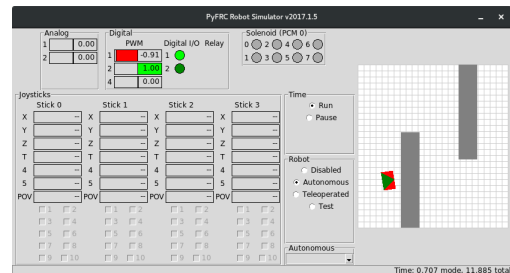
PyFRC Robot Simulator v2017.1.5

Analog
1 0.00
2 0.00

Digital
PWM Digital I/O Relay
1 -0.91 1
2 1.00 2
3
4 0.00

Solenoid (PCM 0)
0 2 4 6
1 3 5 7

Joysticks
Stick 0
X
Y
Z
T
4
5
POV
1 2
3 4
5 6
7 8
9 10

Stick 1
X
Y
Z
T
4
5
POV
1 2
3 4
5 6
7 8
9 10

Stick 2
X
Y
Z
T
4
5
POV
1 2
3 4
5 6
7 8
9 10

Stick 3
X
Y
Z
T
4
5
POV
1 2
3 4
5 6
7 8
9 10

Time
Run
Pause

Robot
Disabled
Autonomous
Teleoperated
Test

Autonomous

Time: 0.707 mode, 11.885 total